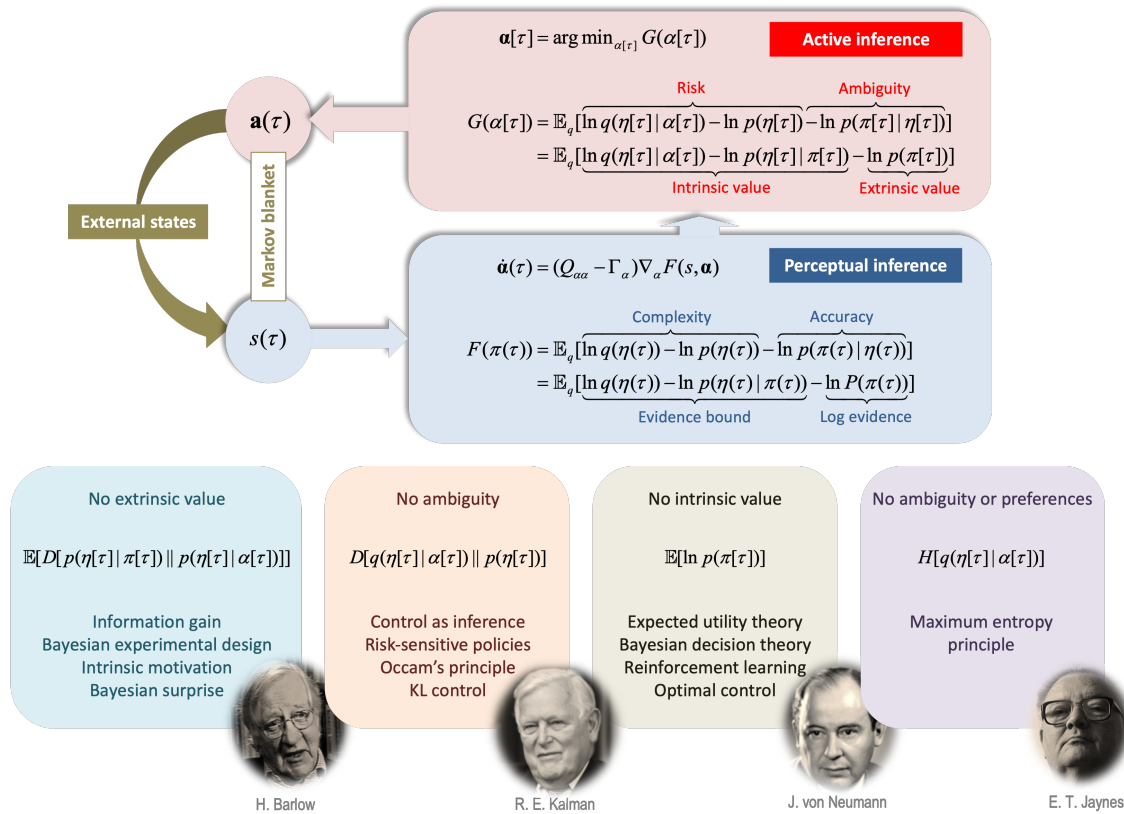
$\mathbf{a}(\tau)$

Markov blanket

External states

$s(\tau)$

$\boldsymbol{\alpha}[\tau] = \arg\min_{\alpha[\tau]} G(\alpha[\tau])$

Active inference

Risk

Ambiguity

$G(\alpha[\tau]) = \mathbb{E}_q[\ln q(\eta[\tau] \mid \alpha[\tau]) - \ln p(\eta[\tau]) - \ln p(\pi[\tau] \mid \eta[\tau])]$

$= \mathbb{E}_q[\ln q(\eta[\tau] \mid \alpha[\tau]) - \ln p(\eta[\tau] \mid \pi[\tau]) - \ln p(\pi[\tau])]$

Intrinsic value

Extrinsic value

$\dot{\boldsymbol{\alpha}}(\tau) = (Q_{\alpha\alpha} - \Gamma_\alpha)\nabla_\alpha F(s, \boldsymbol{\alpha})$

Perceptual inference

Complexity

Accuracy

$F(\pi(\tau)) = \mathbb{E}_q[\ln q(\eta(\tau)) - \ln p(\eta(\tau)) - \ln p(\pi(\tau) \mid \eta(\tau))]$

$= \mathbb{E}_q[\ln q(\eta(\tau)) - \ln p(\eta(\tau) \mid \pi(\tau)) - \ln P(\pi(\tau))]$

Evidence bound

Log evidence

No extrinsic value

$\mathbb{E}[D[p(\eta[\tau] \mid \pi[\tau]) \parallel p(\eta[\tau] \mid \alpha[\tau])]]$

Information gain
Bayesian experimental design
Intrinsic motivation
Bayesian surprise

No ambiguity

$D[q(\eta[\tau] \mid \alpha[\tau]) \parallel p(\eta[\tau])]$

Control as inference
Risk-sensitive policies
Occam's principle
KL control

No intrinsic value

$\mathbb{E}[\ln p(\pi[\tau])]$

Expected utility theory
Bayesian decision theory
Reinforcement learning
Optimal control

No ambiguity or preferences

$H[q(\eta[\tau] \mid \alpha[\tau])]$

Maximum entropy principle

H. Barlow

R. E. Kalman

J. von Neumann

E. T. Jaynes